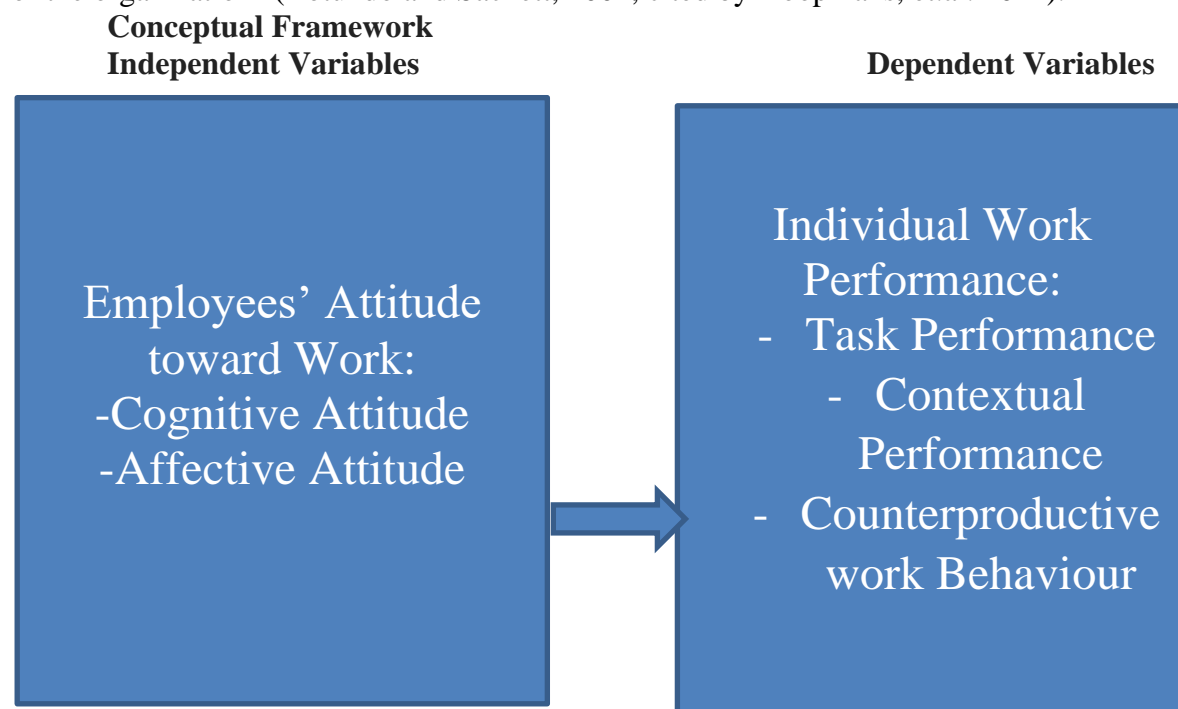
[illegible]

**Conceptual Framework**

**Independent Variables**

**Dependent Variables**

Employees' Attitude toward Work:
-Cognitive Attitude
-Affective Attitude

Individual Work Performance:
- Task Performance
- Contextual Performance
- Counterproductive work Behaviour